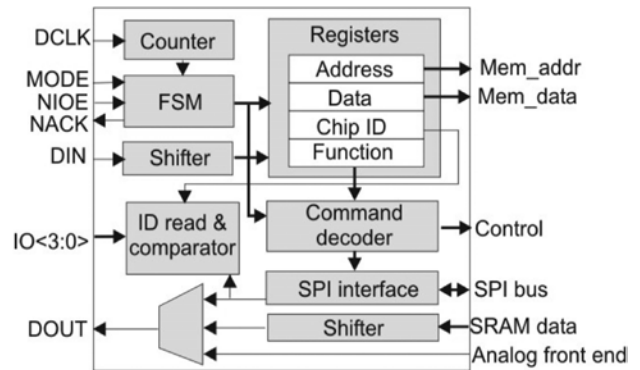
DCLK
Counter
Registers
Address
Mem_addr
MODE
NIOE
NACK
FSM
Data
Mem_data
Chip ID
DIN
Shifter
Function
IO<3:0>
ID read & comparator
Command decoder
Control
SPI interface
SPI bus
DOUT
Shifter
SRAM data
Analog front end